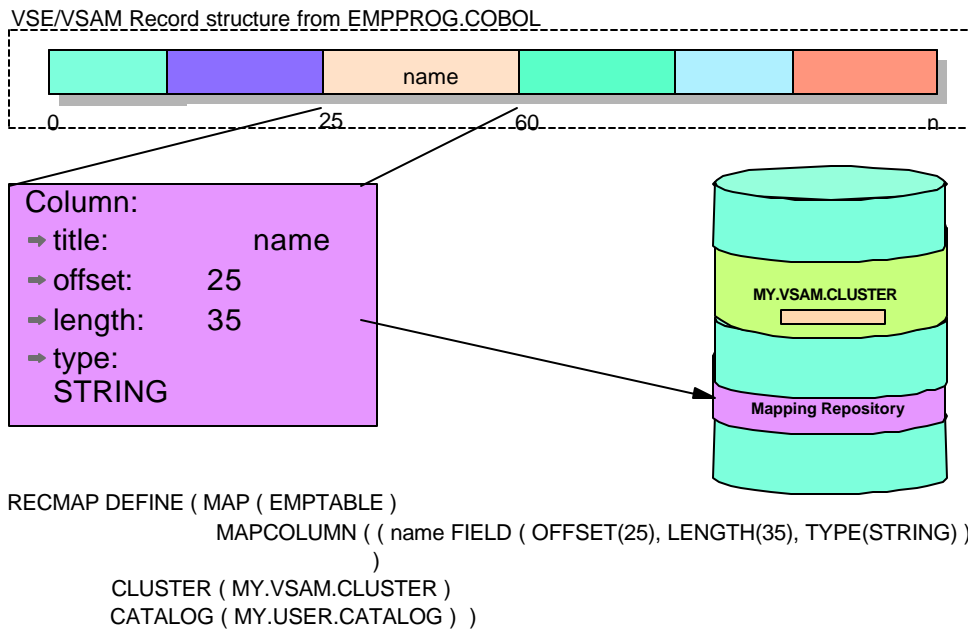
VSE/VSAM Record structure from EMPPROG.COBOL

name

0 25 60 n

Column:
title: name
offset: 25
length: 35
type: STRING

MY.VSAM.CLUSTER

Mapping Repository

RECMAP DEFINE ( MAP ( EMPTABLE )
MAPCOLUMN ( ( name FIELD ( OFFSET(25), LENGTH(35), TYPE(STRING) )
)
CLUSTER ( MY.VSAM.CLUSTER )
CATALOG ( MY.USER.CATALOG ) )